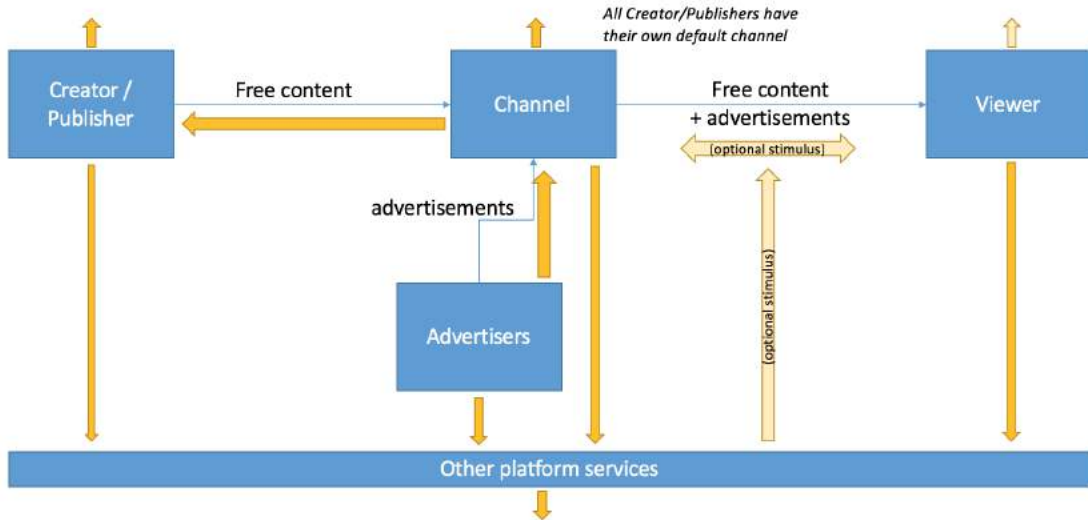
All Creator/Publishers have their own default channel

Creator / Publisher

Free content

Channel

Free content + advertisements

Viewer

(optional stimulus)

advertisements

(optional stimulus)

Advertisers

Other platform services